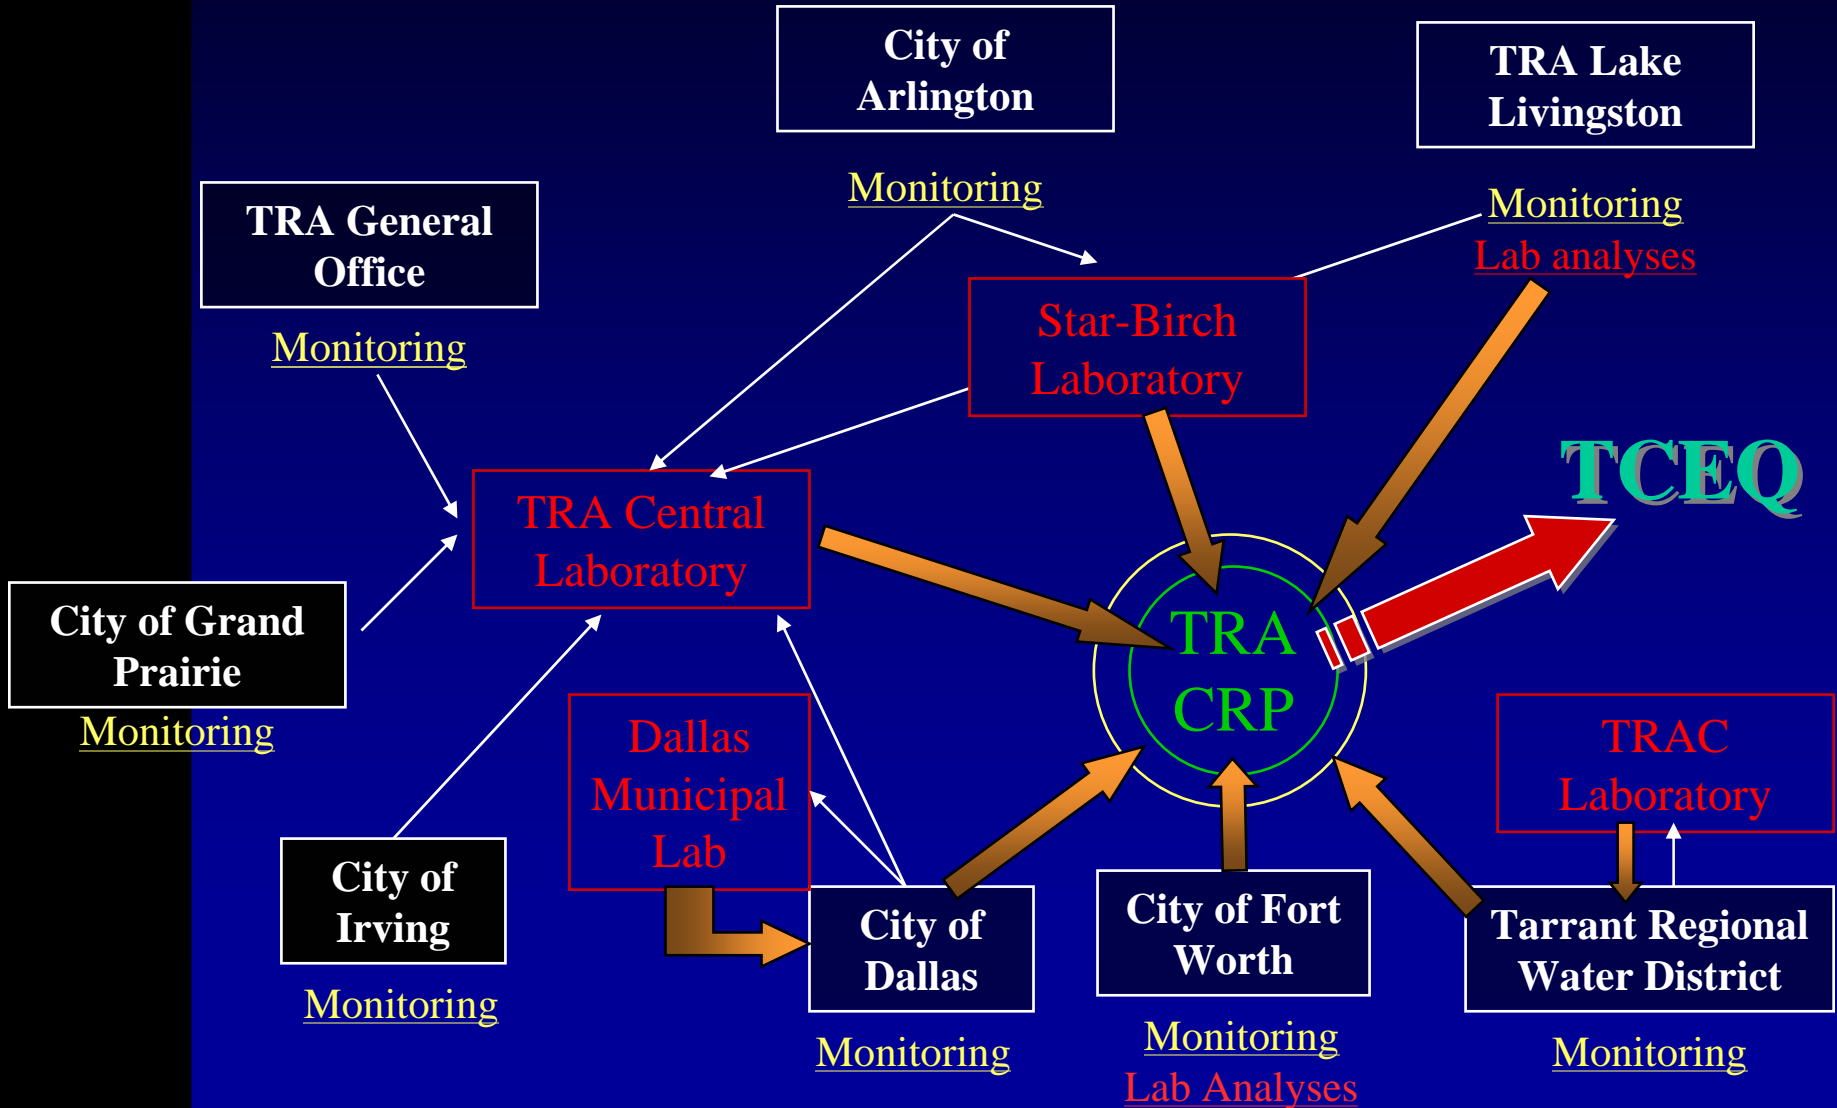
City of Arlington

TRA Lake Livingston

Monitoring

Monitoring

Lab analyses

TRA General Office

Monitoring

Star-Birch Laboratory

TCEQ

TRA Central Laboratory

TRA CRP

City of Grand Prairie

Monitoring

Dallas Municipal Lab

TRAC Laboratory

City of Irving

City of Dallas

City of Fort Worth

Tarrant Regional Water District

Monitoring

Monitoring

Monitoring

Lab Analyses

Monitoring